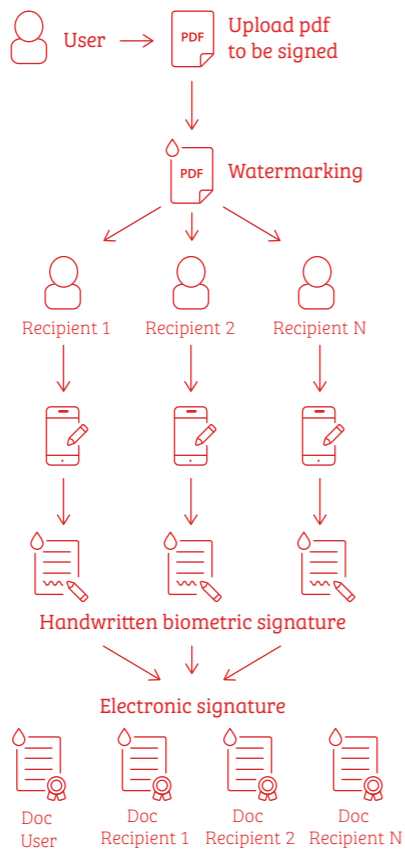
User

PDF

Upload pdf to be signed

PDF

Watermarking

Recipient 1

Recipient 2

Recipient N

Handwritten biometric signature

Electronic signature

Doc User

Doc Recipient 1

Doc Recipient 2

Doc Recipient N